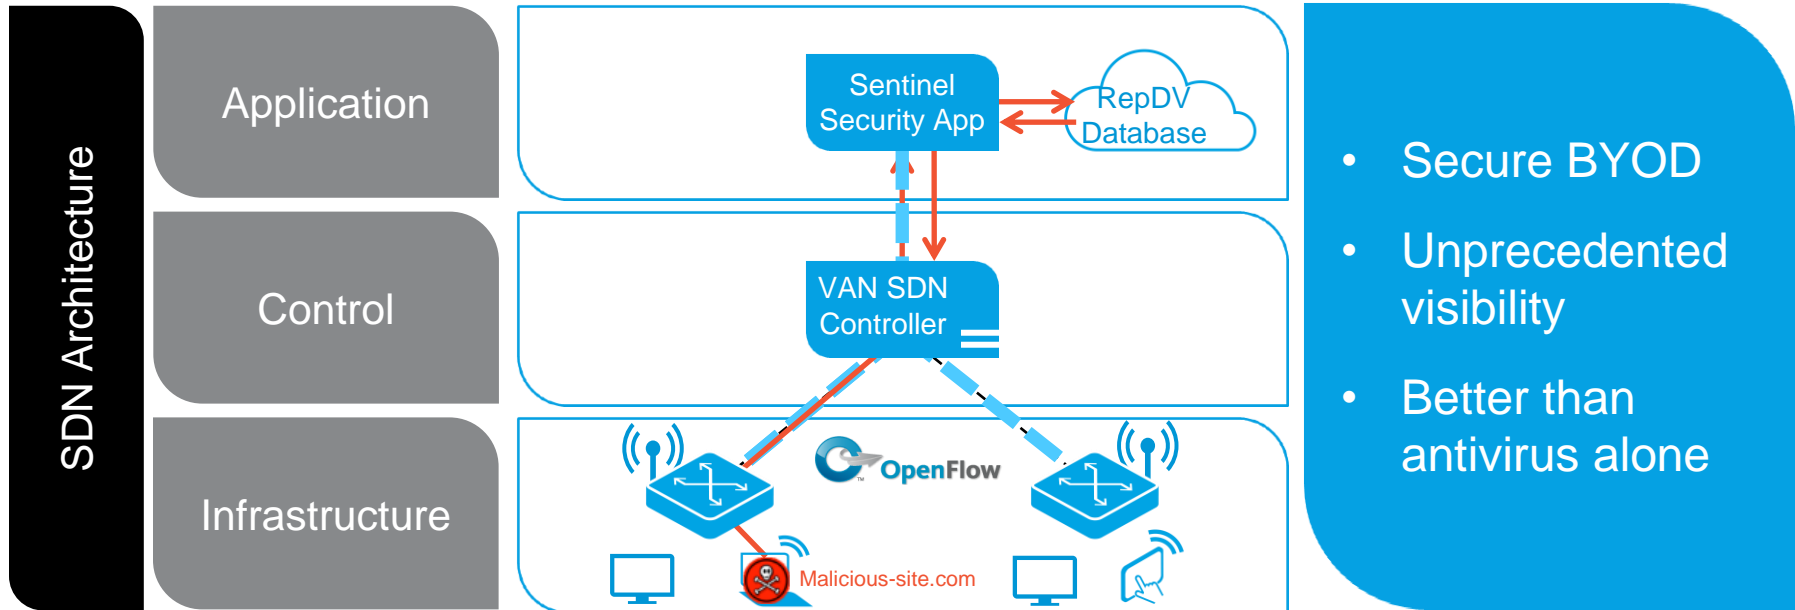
SDN Architecture

Application

Control

Infrastructure

Sentinel Security App

RepDV Database

VAN SDN Controller

OpenFlow

Malicious-site.com

• Secure BYOD

• Unprecedented visibility

• Better than antivirus alone